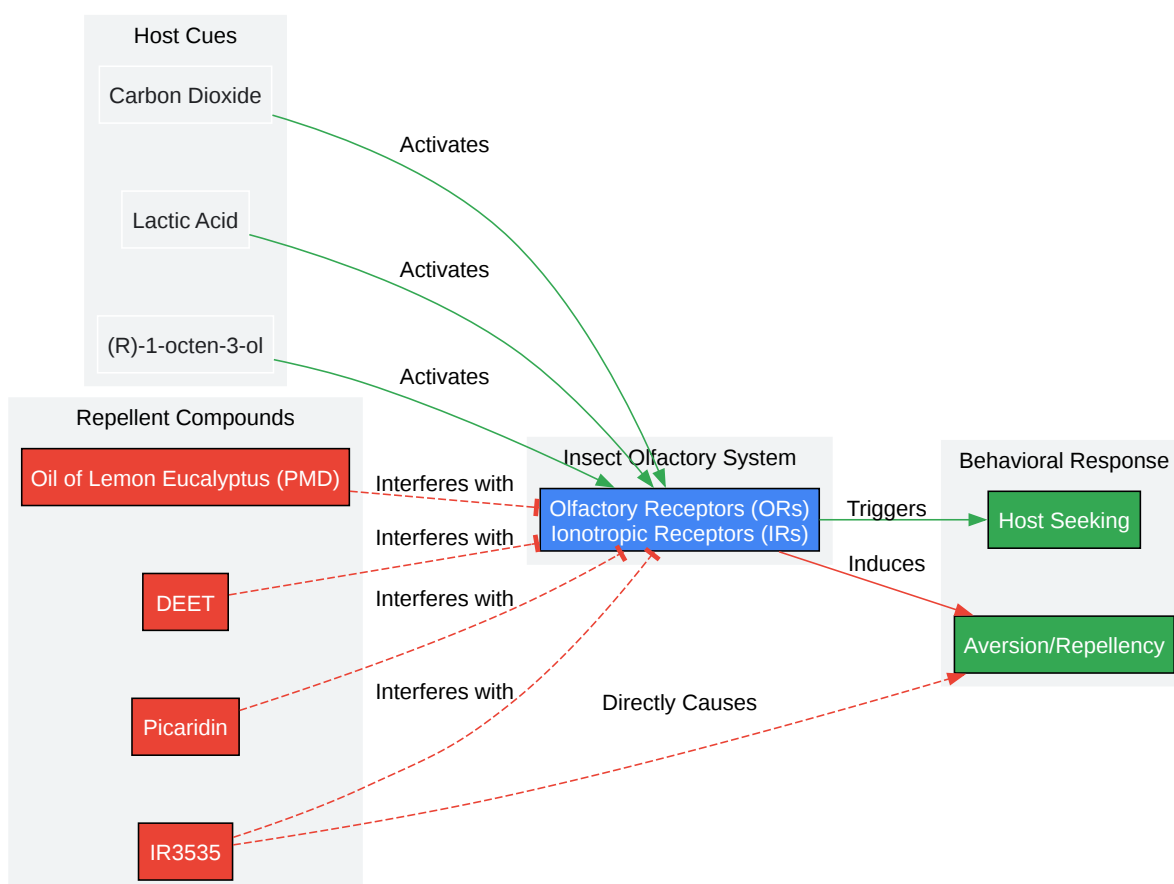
Host Cues

Carbon Dioxide

Lactic Acid

(R)-1-octen-3-ol

Activates

Activates

Activates

Repellent Compounds

Oil of Lemon Eucalyptus (PMD)

DEET

Picaridin

IR3535

Interferes with

Interferes with

Interferes with

Interferes with

Insect Olfactory System

Olfactory Receptors (ORs)
Ionotropic Receptors (IRs)

Triggers

Induces

Directly Causes

Behavioral Response

Host Seeking

Aversion/Repellency